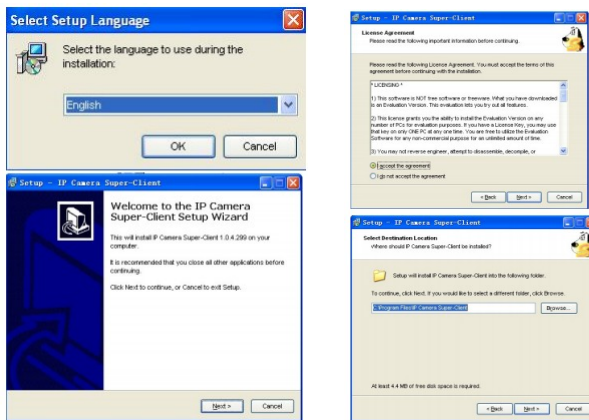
Select Setup Language

Select the language to use during the installation:

English

OK

Cancel

Setup - IP Camera Super-Client

Welcome to the IP Camera Super-Client Setup Wizard

This will install IP Camera Super-Client 1.0.4.299 on your computer.

It is recommended that you close all other applications before continuing.

Click Next to continue, or Cancel to exit Setup.

Next >

Cancel

Setup - IP Camera Super-Client

License Agreement

Please read the following important information before continuing.

Please read the following License Agreement. You must accept the terms of this agreement before continuing with the installation.

* LICENSING *

1) This software is NOT free software or freeware. What you have downloaded is an Evaluation Version. This evaluation lets you try out all features.

2) This license grants you the ability to install the Evaluation Version on any number of PCs for evaluation purposes. If you have a License Key, you may use that key on any ONE PC at any one time. You are free to utilize the Evaluation Software for any non-commercial purpose for an unlimited amount of time.

3) You may not reverse engineer, attempt to disassemble, decompile, or

I accept the agreement

I do not accept the agreement

< Back

Next >

Cancel

Setup - IP Camera Super-Client

Select Destination Location

Where should IP Camera Super-Client be installed?

Setup will install IP Camera Super-Client into the following folder.

To continue, click Next. If you would like to select a different folder, click Browse.

C:\Program Files\IP Camera Super-Client

Browse...

At least 4.4 MB of free disk space is required.

< Back

Next >

Cancel